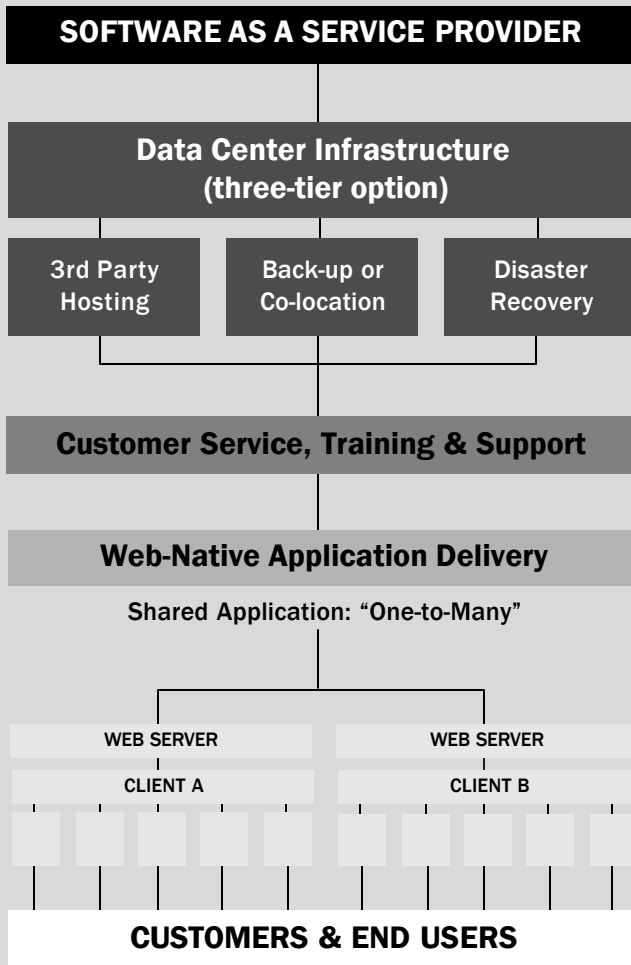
SOFTWARE AS A SERVICE PROVIDER

Data Center Infrastructure (three-tier option)

3rd Party Hosting

Back-up or Co-location

Disaster Recovery

Customer Service, Training & Support

Web-Native Application Delivery

Shared Application: “One-to-Many”

WEB SERVER

WEB SERVER

CLIENT A

CLIENT B

CUSTOMERS & END USERS